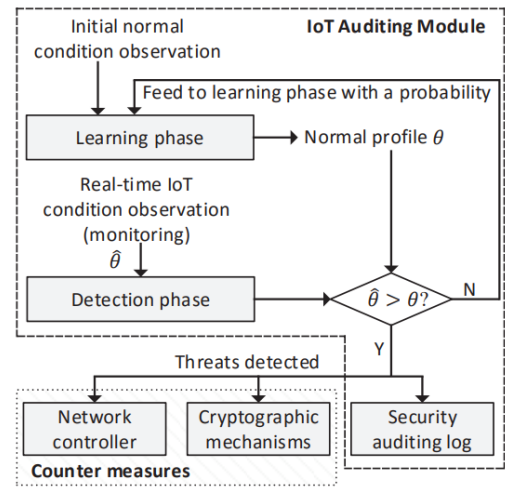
IoT Auditing Module

Initial normal condition observation

Feed to learning phase with a probability

Learning phase

Normal profile $\theta$

Real-time IoT condition observation (monitoring)

$\hat{\theta}$

Detection phase

$\hat{\theta} > \theta?$

N

Y

Threats detected

Network controller

Cryptographic mechanisms

Security auditing log

Counter measures